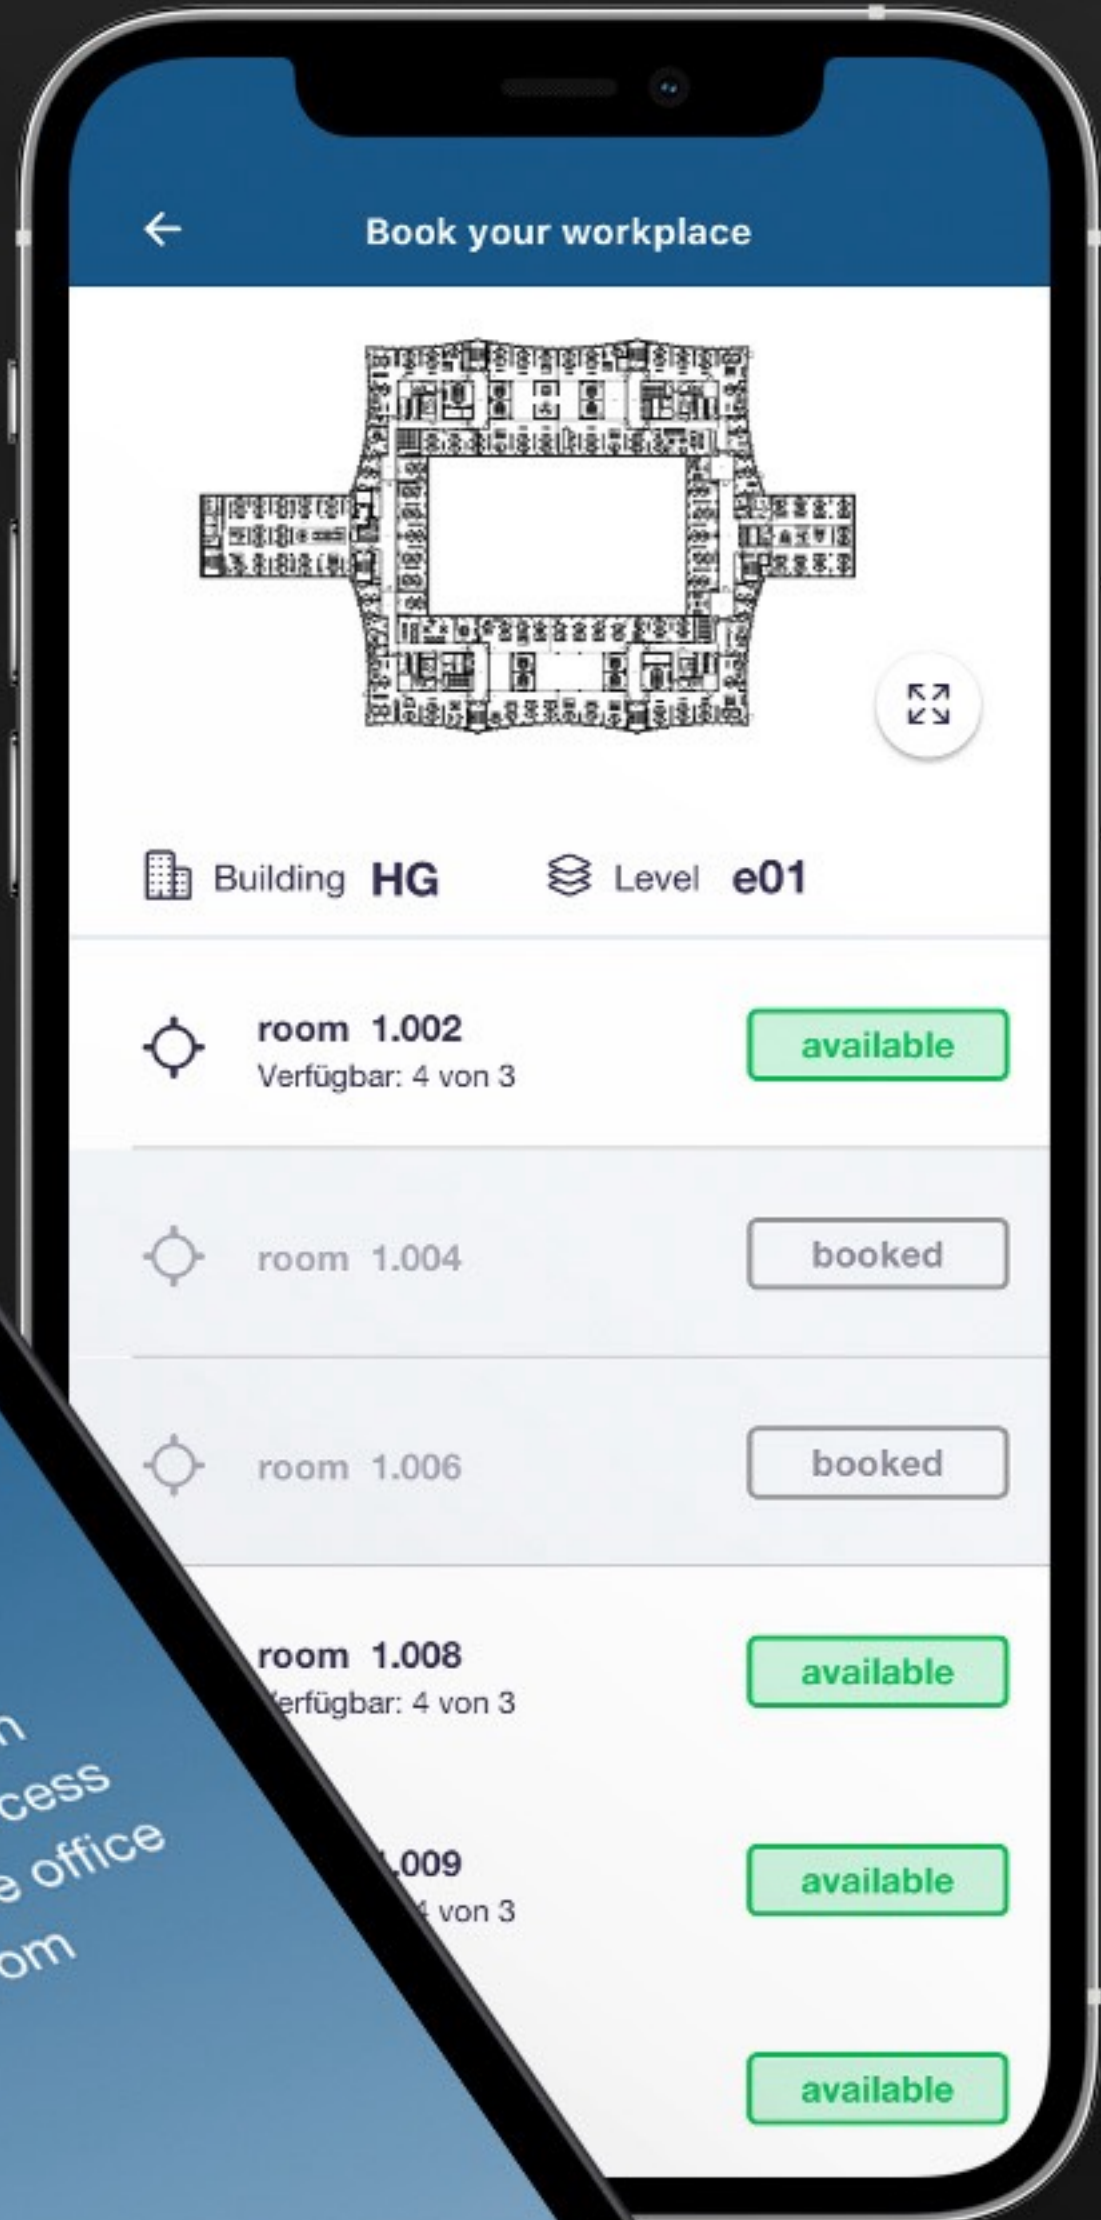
Book your workplace

Building HG

Level e01

room 1.002
Verfügbar: 4 von 3

available

room 1.004

booked

room 1.006

booked

room 1.008
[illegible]erfügbar: 4 von 3

available

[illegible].009
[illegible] von 3

available

available

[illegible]n
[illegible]cess
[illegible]e office
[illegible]om